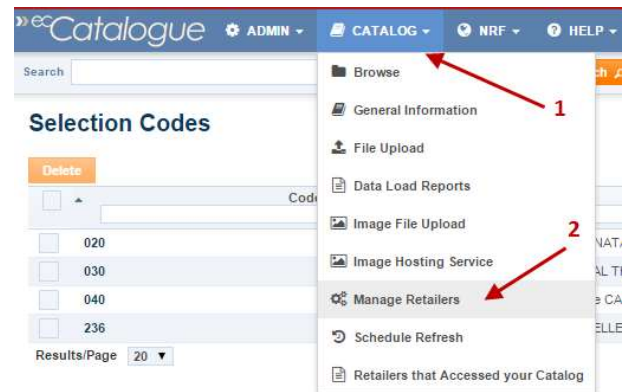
»ecCatalogue ADMIN ▾ CATALOG ▾ NRF ▾ HELP ▾

Search

Selection Codes

Delete

Code

020
030
040
236

Results/Page 20 ▾

Browse
General Information
File Upload
Data Load Reports
Image File Upload
Image Hosting Service
Manage Retailers
Schedule Refresh
Retailers that Accessed your Catalog

1
2

NATA
AL T
e CA
ELLE
ch A